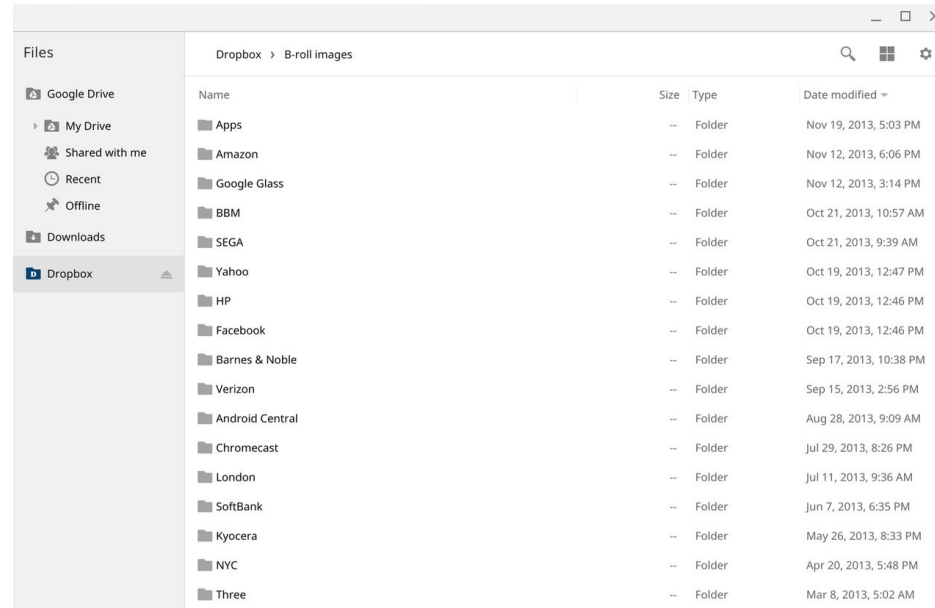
Files

Google Drive
My Drive
Shared with me
Recent
Offline
Downloads
Dropbox

Dropbox › B-roll images

| Name | Size | Type | Date modified |
|---|---|---|---|
| Apps | -- | Folder | Nov 19, 2013, 5:03 PM |
| Amazon | -- | Folder | Nov 12, 2013, 6:06 PM |
| Google Glass | -- | Folder | Nov 12, 2013, 3:14 PM |
| BBM | -- | Folder | Oct 21, 2013, 10:57 AM |
| SEGA | -- | Folder | Oct 21, 2013, 9:39 AM |
| Yahoo | -- | Folder | Oct 19, 2013, 12:47 PM |
| HP | -- | Folder | Oct 19, 2013, 12:46 PM |
| Facebook | -- | Folder | Oct 19, 2013, 12:46 PM |
| Barnes & Noble | -- | Folder | Sep 17, 2013, 10:38 PM |
| Verizon | -- | Folder | Sep 15, 2013, 2:56 PM |
| Android Central | -- | Folder | Aug 28, 2013, 9:09 AM |
| Chromecast | -- | Folder | Jul 29, 2013, 8:26 PM |
| London | -- | Folder | Jul 11, 2013, 9:36 AM |
| SoftBank | -- | Folder | Jun 7, 2013, 6:35 PM |
| Kyocera | -- | Folder | May 26, 2013, 8:33 PM |
| NYC | -- | Folder | Apr 20, 2013, 5:48 PM |
| Three | -- | Folder | Mar 8, 2013, 5:02 AM |